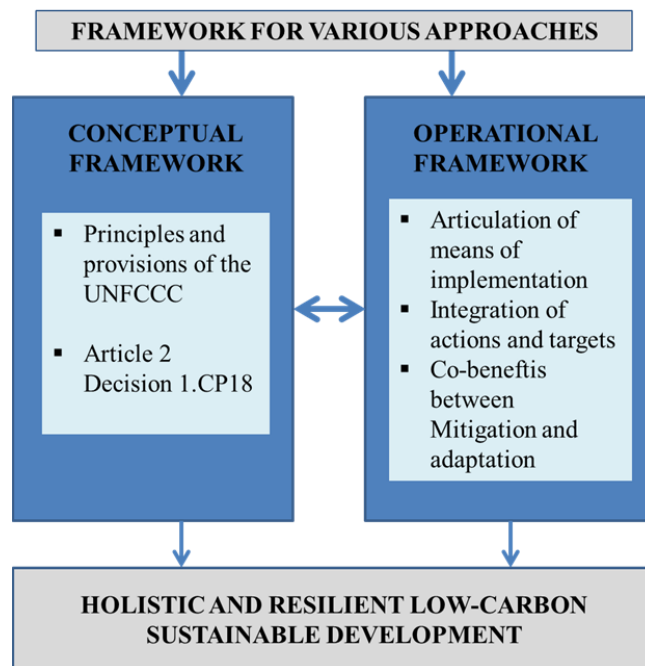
FRAMEWORK FOR VARIOUS APPROACHES

CONCEPTUAL FRAMEWORK

- Principles and provisions of the UNFCCC
- Article 2 Decision 1.CP18

OPERATIONAL FRAMEWORK

- Articulation of means of implementation
- Integration of actions and targets
- Co-beneftis between Mitigation and adaptation

HOLISTIC AND RESILIENT LOW-CARBON SUSTAINABLE DEVELOPMENT